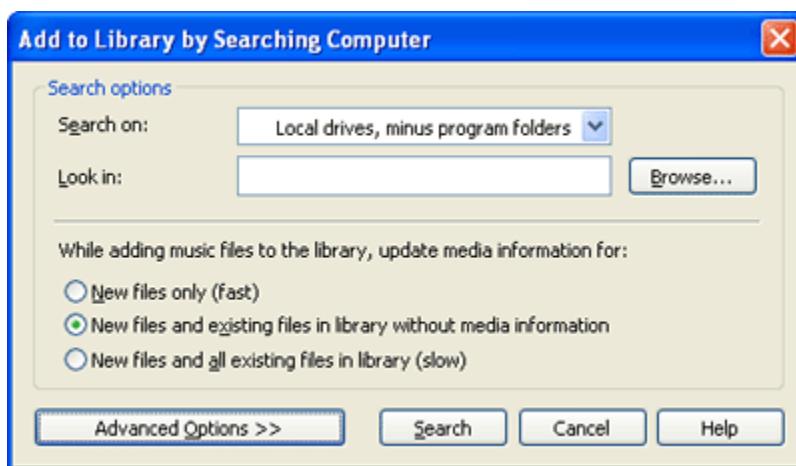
Add to Library by Searching Computer

Search options

Search on: Local drives, minus program folders

Look in:

Browse...

While adding music files to the library, update media information for:

New files only (fast)

New files and existing files in library without media information

New files and all existing files in library (slow)

Advanced Options >>

Search

Cancel

Help